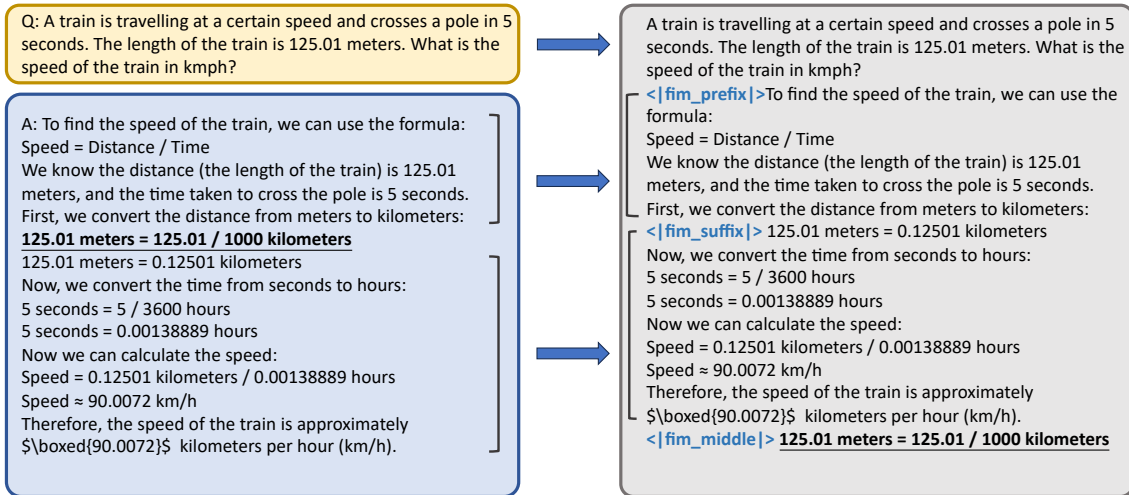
Q: A train is travelling at a certain speed and crosses a pole in 5 seconds. The length of the train is 125.01 meters. What is the speed of the train in kmph?

A: To find the speed of the train, we can use the formula:
Speed = Distance / Time
We know the distance (the length of the train) is 125.01 meters, and the time taken to cross the pole is 5 seconds.
First, we convert the distance from meters to kilometers:
**125.01 meters = 125.01 / 1000 kilometers**
125.01 meters = 0.12501 kilometers
Now, we convert the time from seconds to hours:
5 seconds = 5 / 3600 hours
5 seconds = 0.00138889 hours
Now we can calculate the speed:
Speed = 0.12501 kilometers / 0.00138889 hours
Speed ≈ 90.0072 km/h
Therefore, the speed of the train is approximately \$\boxed{90.0072}\$ kilometers per hour (km/h).

A train is travelling at a certain speed and crosses a pole in 5 seconds. The length of the train is 125.01 meters. What is the speed of the train in kmph?
<|fim_prefix|>To find the speed of the train, we can use the formula:
Speed = Distance / Time
We know the distance (the length of the train) is 125.01 meters, and the time taken to cross the pole is 5 seconds.
First, we convert the distance from meters to kilometers:
<|fim_suffix|> 125.01 meters = 0.12501 kilometers
Now, we convert the time from seconds to hours:
5 seconds = 5 / 3600 hours
5 seconds = 0.00138889 hours
Now we can calculate the speed:
Speed = 0.12501 kilometers / 0.00138889 hours
Speed ≈ 90.0072 km/h
Therefore, the speed of the train is approximately \$\boxed{90.0072}\$ kilometers per hour (km/h).
<|fim_middle|> **125.01 meters = 125.01 / 1000 kilometers**